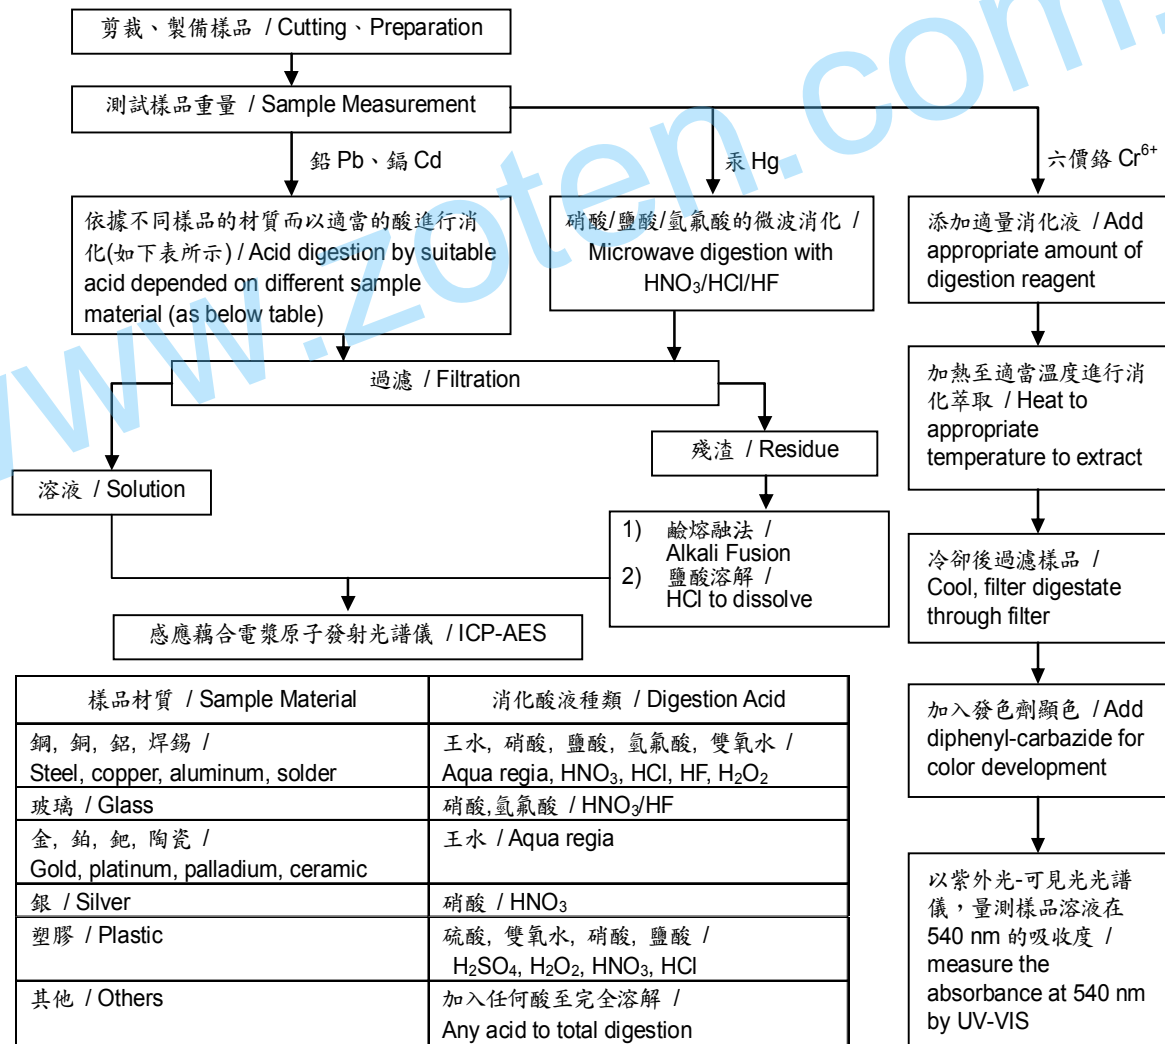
剪裁、製備樣品 / Cutting、Preparation

測試樣品重量 / Sample Measurement

鉛 Pb、鎘 Cd

汞 Hg

六價鉻 $Cr^{6+}$

依據不同樣品的材質而以適當的酸進行消化(如下表所示) / Acid digestion by suitable acid depended on different sample material (as below table)

硝酸/鹽酸/氫氟酸的微波消化 / Microwave digestion with $HNO_3$/HCl/HF

添加適量消化液 / Add appropriate amount of digestion reagent

過濾 / Filtration

加熱至適當溫度進行消化萃取 / Heat to appropriate temperature to extract

殘渣 / Residue

溶液 / Solution

1) 鹼熔融法 / Alkali Fusion
2) 鹽酸溶解 / HCl to dissolve

冷卻後過濾樣品 / Cool, filter digestate through filter

感應耦合電漿原子發射光譜儀 / ICP-AES

加入發色劑顯色 / Add diphenyl-carbazide for color development

以紫外光-可見光光譜儀，量測樣品溶液在 540 nm 的吸收度 / measure the absorbance at 540 nm by UV-VIS

| 樣品材質 / Sample Material | 消化酸液種類 / Digestion Acid |
|---|---|
| 鋼, 銅, 鋁, 焊錫 / Steel, copper, aluminum, solder | 王水, 硝酸, 鹽酸, 氫氟酸, 雙氧水 / Aqua regia, $HNO_3$, HCl, HF, $H_2O_2$ |
| 玻璃 / Glass | 硝酸,氫氟酸 / $HNO_3$/HF |
| 金, 鉑, 鈀, 陶瓷 / Gold, platinum, palladium, ceramic | 王水 / Aqua regia |
| 銀 / Silver | 硝酸 / $HNO_3$ |
| 塑膠 / Plastic | 硫酸, 雙氧水, 硝酸, 鹽酸 / $H_2SO_4$, $H_2O_2$, $HNO_3$, HCl |
| 其他 / Others | 加入任何酸至完全溶解 / Any acid to total digestion |

www.zoten.com.